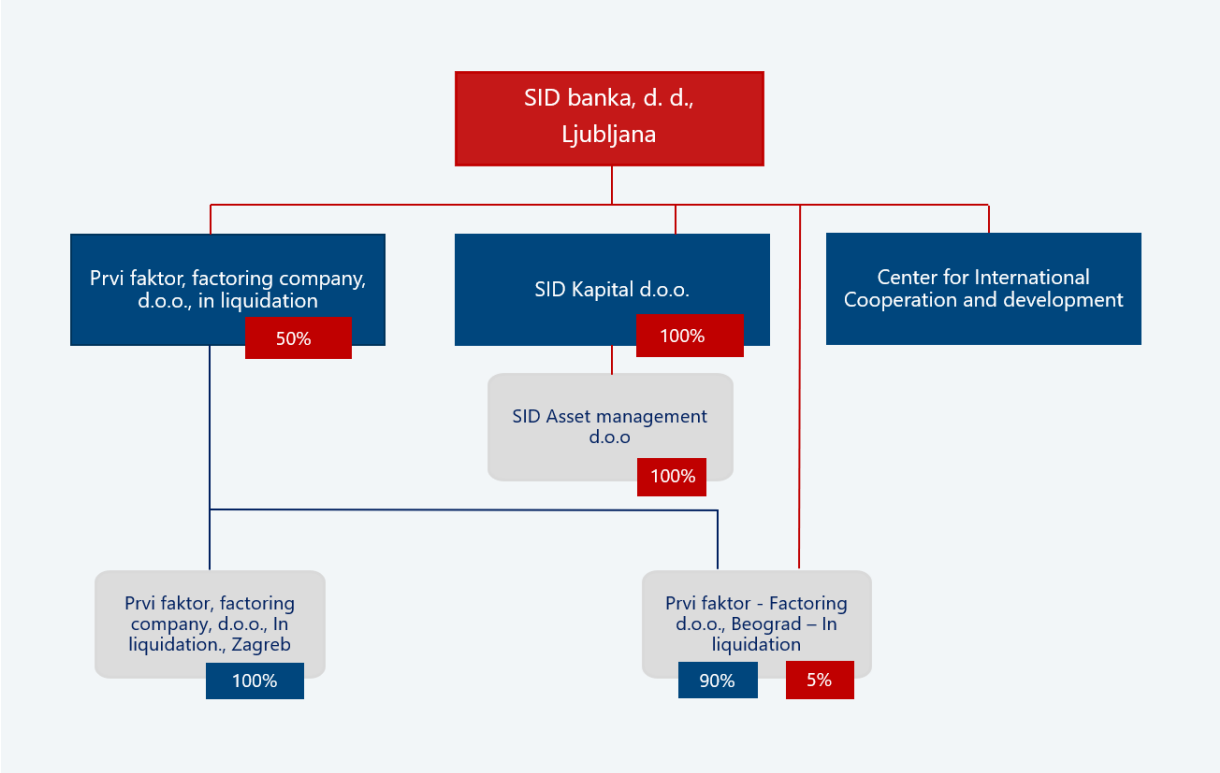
SID banka, d. d., Ljubljana

Prvi faktor, factoring company, d.o.o., in liquidation

50%

SID Kapital d.o.o.

100%

Center for International Cooperation and development

SID Asset management d.o.o

100%

Prvi faktor, factoring company, d.o.o., In liquidation., Zagreb

100%

Prvi faktor - Factoring d.o.o., Beograd – In liquidation

90%

5%